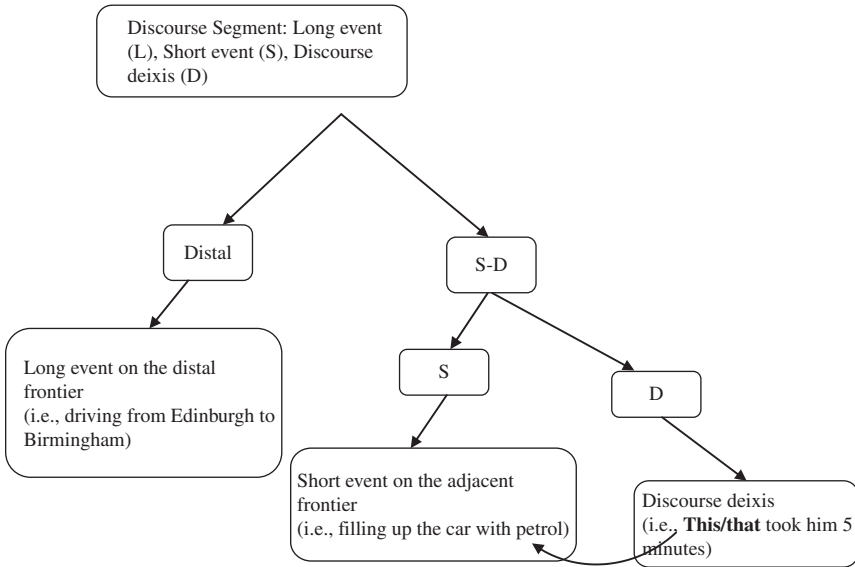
Discourse Segment: Long event (L), Short event (S), Discourse deixis (D)

Distal

S-D

Long event on the distal frontier
(i.e., driving from Edinburgh to Birmingham)

S

D

Short event on the adjacent frontier
(i.e., filling up the car with petrol)

Discourse deixis
(i.e., **This/that** took him 5 minutes)